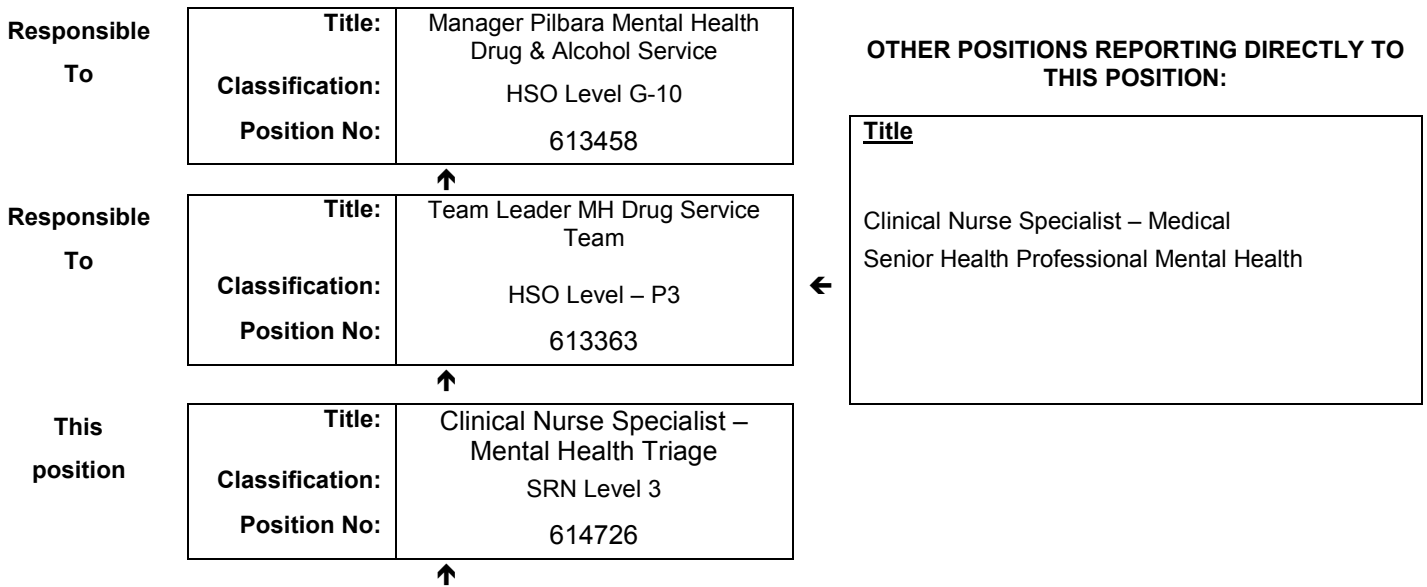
Responsible To

| Title: | Manager Pilbara Mental Health Drug & Alcohol Service |
|---|---|
| Classification: | HSO Level G-10 |
| Position No: | 613458 |

Responsible To

| Title: | Team Leader MH Drug Service Team |
|---|---|
| Classification: | HSO Level – P3 |
| Position No: | 613363 |

This position

| Title: | Clinical Nurse Specialist – Mental Health Triage |
|---|---|
| Classification: | SRN Level 3 |
| Position No: | 614726 |

OTHER POSITIONS REPORTING DIRECTLY TO THIS POSITION:

Title

Clinical Nurse Specialist – Medical
Senior Health Professional Mental Health